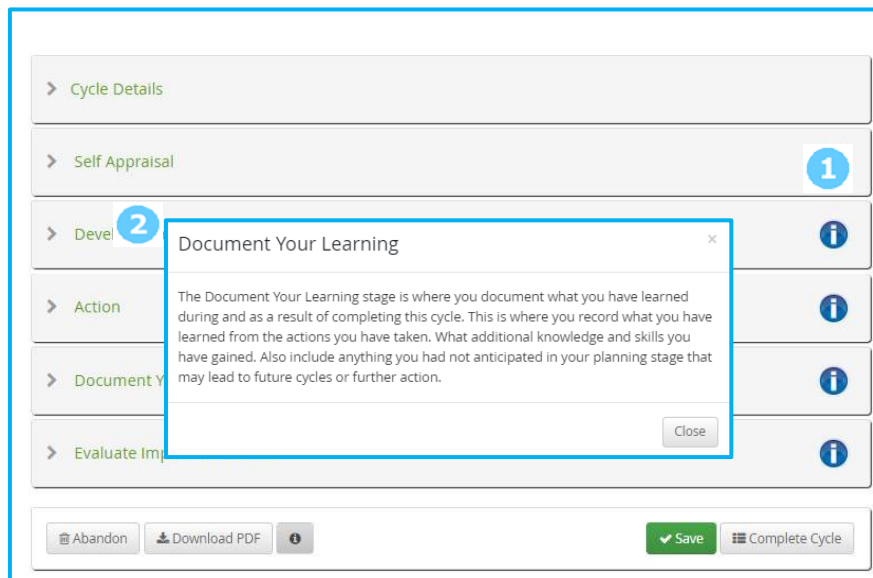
Cycle Details

Self Appraisal

1

Devel

2

Action

Document Y

Evaluate Imp

Document Your Learning

×

The Document Your Learning stage is where you document what you have learned during and as a result of completing this cycle. This is where you record what you have learned from the actions you have taken. What additional knowledge and skills you have gained. Also include anything you had not anticipated in your planning stage that may lead to future cycles or further action.

Close

Abandon

Download PDF

Save

Complete Cycle